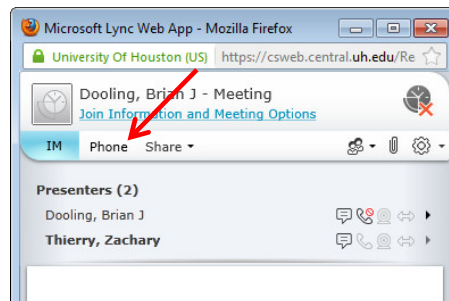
Microsoft Lync Web App - Mozilla Firefox

University Of Houston (US) https://csweb.central.uh.edu/Re

Dooling, Brian J - Meeting
Join Information and Meeting Options

IM Phone Share

Presenters (2)
Dooling, Brian J
Thierry, Zachary